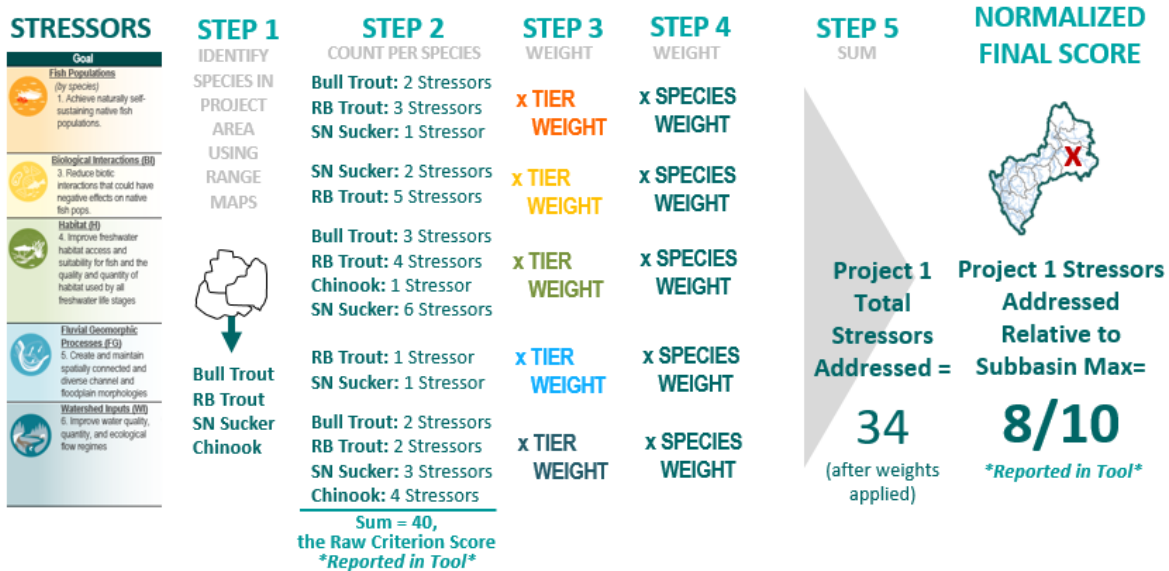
STRESSORS

Goal

Fish Populations
(by species)
1. Achieve naturally self-sustaining native fish populations.

Biological Interactions (BI)
3. Reduce biotic interactions that could have negative effects on native fish pops.

Habitat (H)
4. Improve freshwater habitat access and suitability for fish and the quality and quantity of habitat used by all freshwater life stages

Fluvial Geomorphic Processes (FG)
5. Create and maintain spatially connected and diverse channel and floodplain morphologies

Watershed Inputs (WI)
6. Improve water quality, quantity, and ecological flow regimes

STEP 1
IDENTIFY SPECIES IN PROJECT AREA USING RANGE MAPS

Bull Trout
RB Trout
SN Sucker
Chinook

STEP 2
COUNT PER SPECIES

Bull Trout: 2 Stressors
RB Trout: 3 Stressors
SN Sucker: 1 Stressor

SN Sucker: 2 Stressors
RB Trout: 5 Stressors

Bull Trout: 3 Stressors
RB Trout: 4 Stressors
Chinook: 1 Stressor
SN Sucker: 6 Stressors

RB Trout: 1 Stressor
SN Sucker: 1 Stressor

Bull Trout: 2 Stressors
RB Trout: 2 Stressors
SN Sucker: 3 Stressors
Chinook: 4 Stressors

Sum = 40, the Raw Criterion Score
*Reported in Tool*

STEP 3
WEIGHT

x TIER WEIGHT
x TIER WEIGHT
x TIER WEIGHT
x TIER WEIGHT
x TIER WEIGHT

STEP 4
WEIGHT

x SPECIES WEIGHT
x SPECIES WEIGHT
x SPECIES WEIGHT
x SPECIES WEIGHT
x SPECIES WEIGHT

STEP 5
SUM

Project 1 Total Stressors Addressed =
34
(after weights applied)

NORMALIZED FINAL SCORE

X

Project 1 Stressors Addressed Relative to Subbasin Max=
8/10
*Reported in Tool*